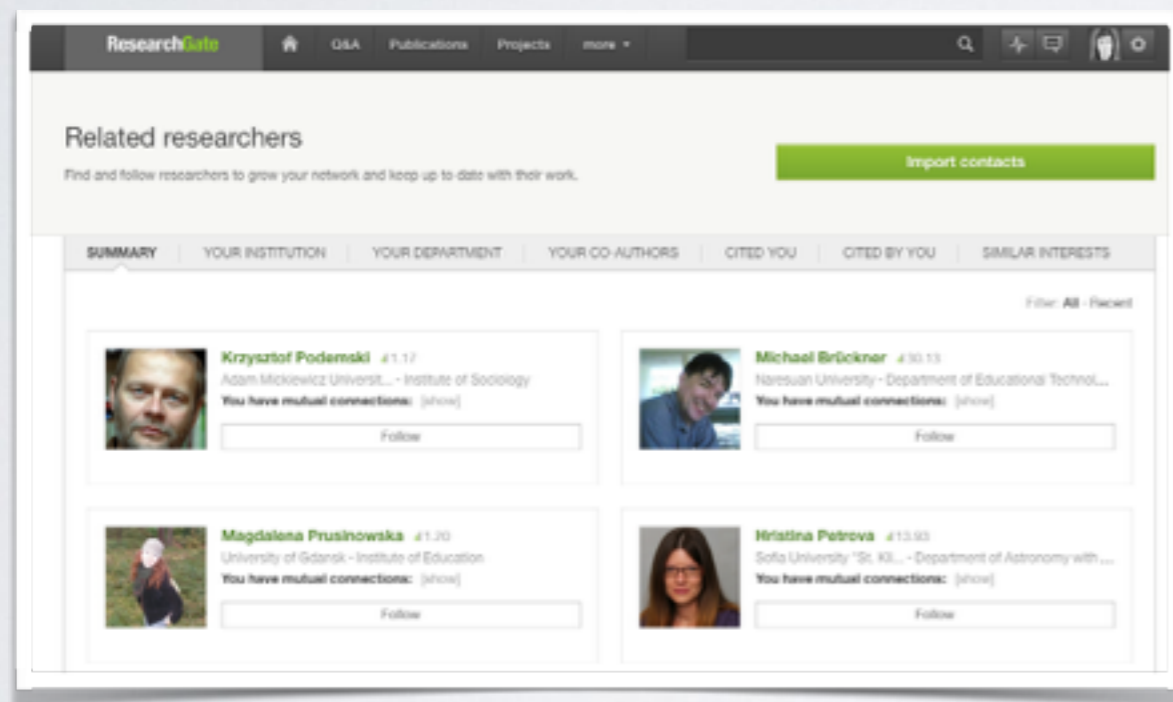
ResearchGate Q&A Publications Projects more ▾

Related researchers

Find and follow researchers to grow your network and keep up to date with their work.

Import contacts

SUMMARY YOUR INSTITUTION YOUR DEPARTMENT YOUR CO-AUTHORS CITED YOU CITED BY YOU SIMILAR INTERESTS

Filter: All · Recent

Krzysztof Podemski 1.17
Adam Mickiewicz Universit... · Institute of Sociology
You have mutual connections: [show]
Follow

Michael Brückner 30.13
Naresuan University · Department of Educational Technol...
You have mutual connections: [show]
Follow

Magdalena Prusinowska 1.20
University of Gdansk · Institute of Education
You have mutual connections: [show]
Follow

Hristina Petrova 13.93
Sofia University "St. Kl... · Department of Astronomy with ...
You have mutual connections: [show]
Follow